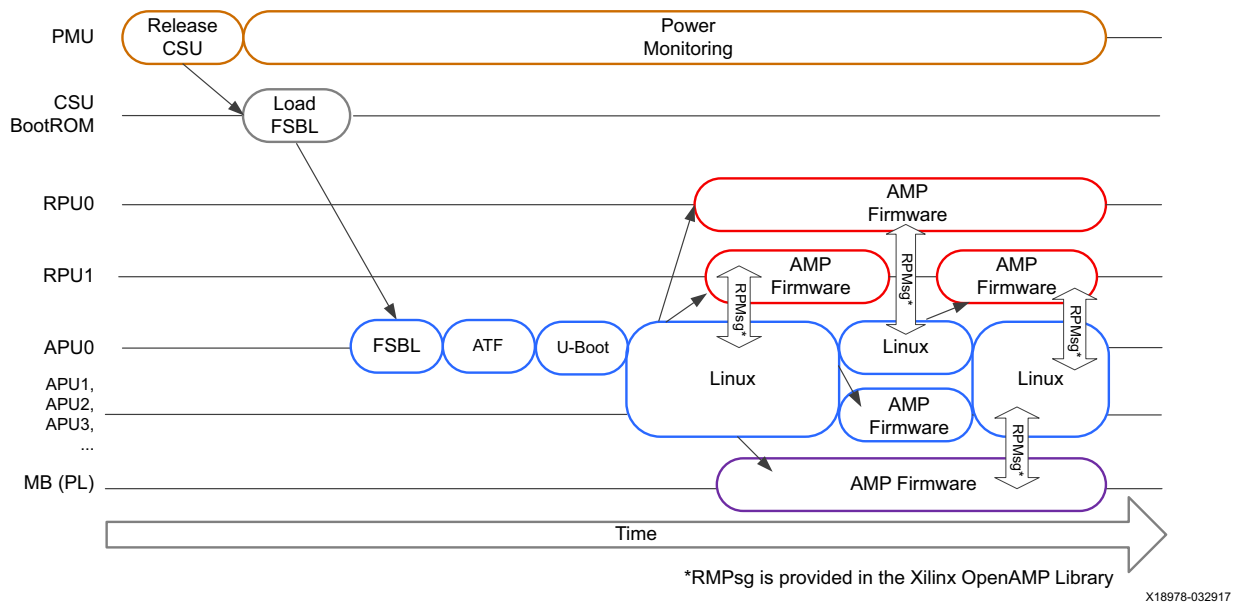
PMU
Release CSU
Power Monitoring

CSU BootROM
Load FSBL

RPU0
AMP Firmware

RPU1
AMP Firmware
AMP Firmware

APU0
FSBL
ATF
U-Boot
Linux
Linux
Linux

APU1, APU2, APU3, ...
AMP Firmware

MB (PL)
AMP Firmware

RPMsg*
RPMsg*
RPMsg*
RPMsg*

Time

*RMPsg is provided in the Xilinx OpenAMP Library

X18978-032917